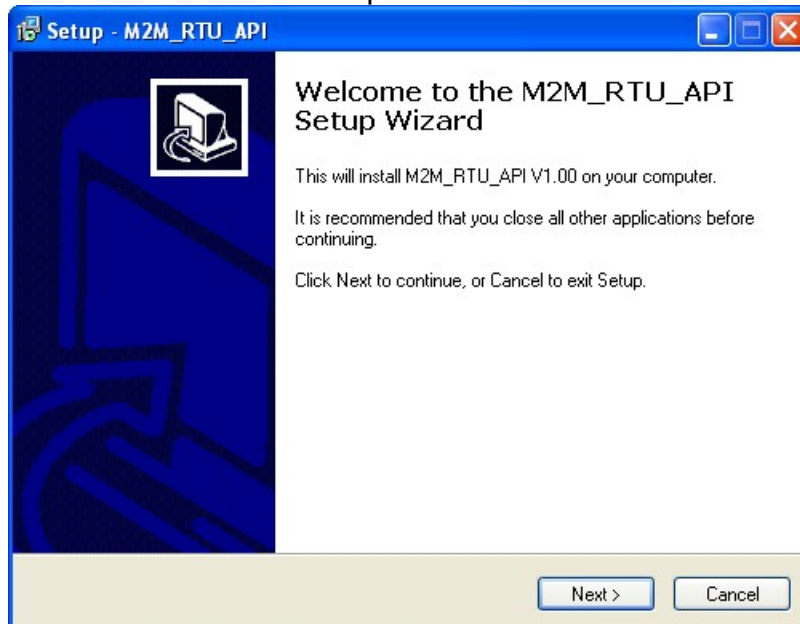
Setup - M2M_RTU_API

Welcome to the M2M_RTU_API Setup Wizard

This will install M2M_RTU_API V1.00 on your computer.

It is recommended that you close all other applications before continuing.

Click Next to continue, or Cancel to exit Setup.

Next >

Cancel